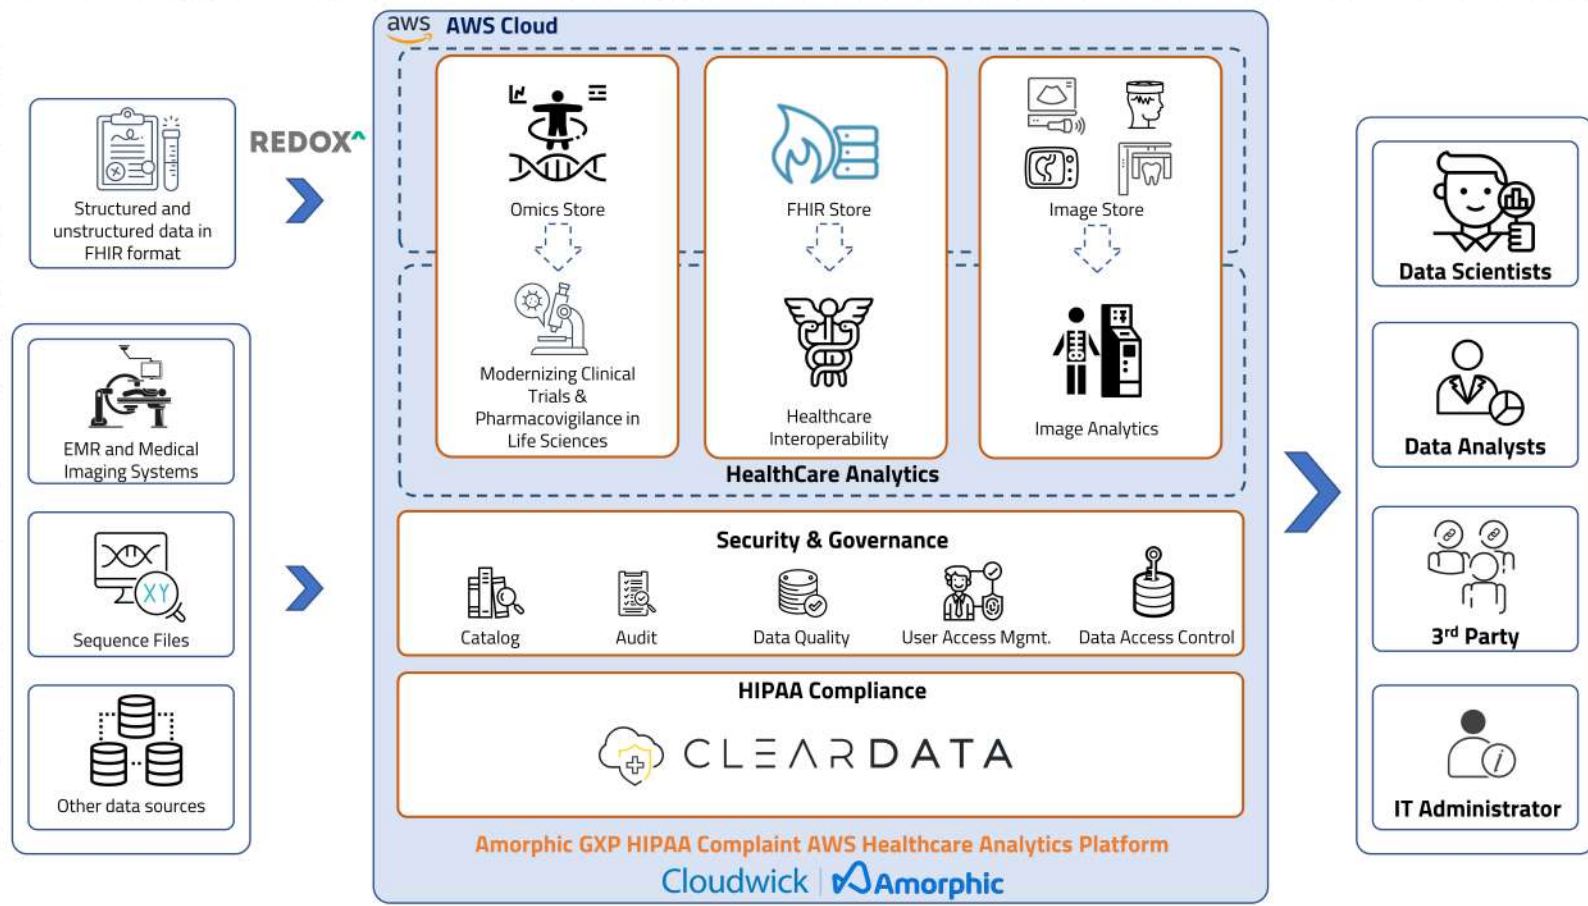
Structured and unstructured data in FHIR format

REDOX

EMR and Medical Imaging Systems

XY

Sequence Files

Other data sources

aws AWS Cloud

Omics Store

Modernizing Clinical Trials & Pharmacovigilance in Life Sciences

FHIR Store

Healthcare Interoperability

Image Store

Image Analytics

HealthCare Analytics

Security & Governance

Catalog

Audit

Data Quality

User Access Mgmt.

Data Access Control

HIPAA Compliance

CLEARDATA

Amorphic GXP HIPAA Complaint AWS Healthcare Analytics Platform

Cloudwick | Amorphic

Data Scientists

Data Analysts

3rd Party

IT Administrator